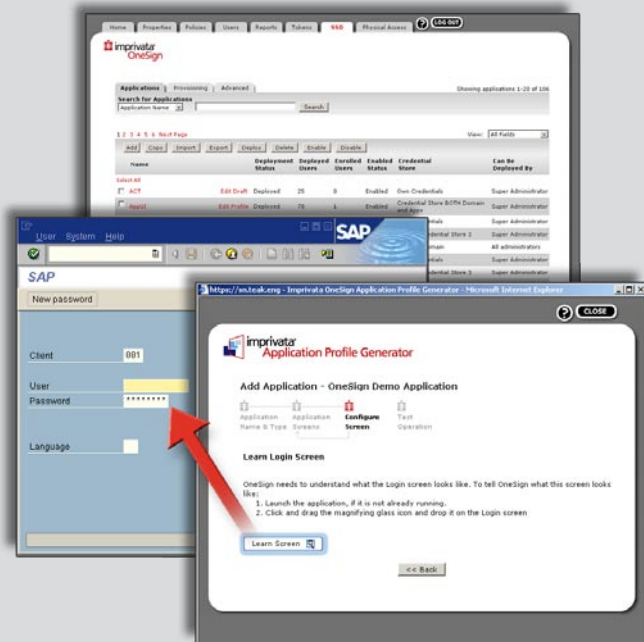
Home | Properties | Policies | Users | Reports | Tokens | SSO | Physical Access

? LOG OUT

imprivata OneSign

Applications | Provisioning | Advanced

Search for Applications
Application Name | Search

Showing applications 1-20 of 106

1 2 3 4 5 6 Next Page

View: All Fields

Add | Copy | Import | Export | Deploy | Delete | Enable | Disable

| | Name | | Deployment Status | Deployed Users | Enrolled Users | Enabled Status | Credential Store | Can Be Deployed By |
|---|---|---|---|---|---|---|---|---|
| | Select All | | | | | | | |
| ☐ | ACT | Edit Draft | Deployed | 25 | 0 | Enabled | Own Credentials | Super Administrator |
| ☐ | App2 | Edit Profile | Deployed | 76 | 1 | Enabled | Credential Store BOTH Domain and Apps | Super Administrator |
| | | | | | | | | Super Administrator |
| | | | | | | | dential Store 2 | Super Administrator |
| | | | | | | | main | All administrators |
| | | | | | | | tials | Super Administrator |
| | | | | | | | dential Store 1 | Super Administrator |

User System Help

SAP

SAP

New password

Client 001

User

Password ********

Language

https://vs.teak.eng - Imprivata OneSign Application Profile Generator - Microsoft Internet Explorer

? CLOSE

imprivata Application Profile Generator

Add Application - OneSign Demo Application

Application Name & Type | Application Screens | Configure Screen | Test Operation

Learn Login Screen

OneSign needs to understand what the Login screen looks like. To tell OneSign what this screen looks like:
1. Launch the application, if it is not already running.
2. Click and drag the magnifying glass icon and drop it on the Login screen

Learn Screen

<< Back